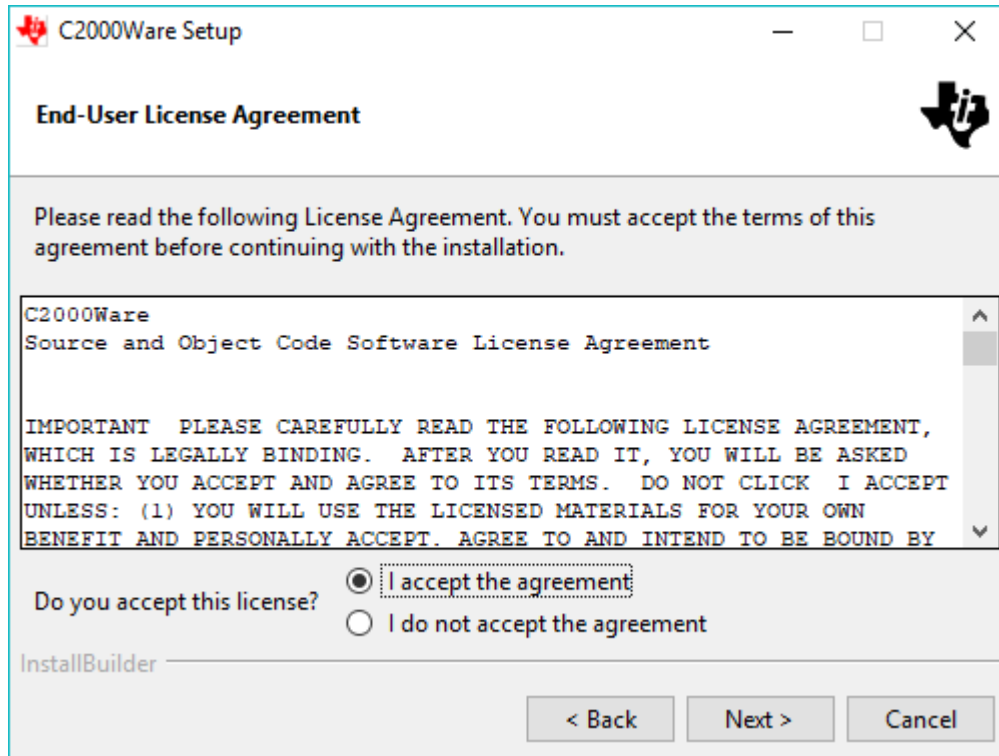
C2000Ware Setup

End-User License Agreement

Please read the following License Agreement. You must accept the terms of this agreement before continuing with the installation.

C2000Ware
Source and Object Code Software License Agreement

IMPORTANT PLEASE CAREFULLY READ THE FOLLOWING LICENSE AGREEMENT, WHICH IS LEGALLY BINDING. AFTER YOU READ IT, YOU WILL BE ASKED WHETHER YOU ACCEPT AND AGREE TO ITS TERMS. DO NOT CLICK I ACCEPT UNLESS: (1) YOU WILL USE THE LICENSED MATERIALS FOR YOUR OWN BENEFIT AND PERSONALLY ACCEPT, AGREE TO AND INTEND TO BE BOUND BY

Do you accept this license?
I accept the agreement
I do not accept the agreement

InstallBuilder

< Back
Next >
Cancel